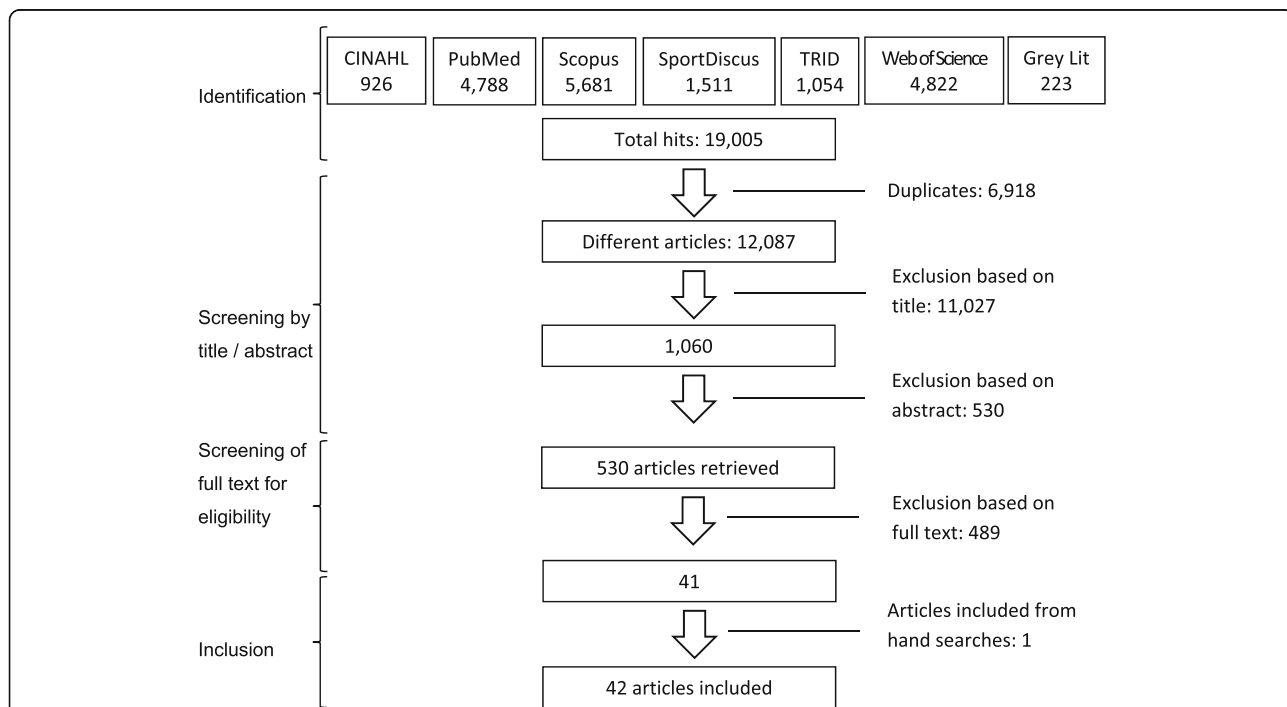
Identification

CINAHL 926

PubMed 4,788

Scopus 5,681

SportDiscus 1,511

TRID 1,054

WebofScience 4,822

Grey Lit 223

Total hits: 19,005

Duplicates: 6,918

Different articles: 12,087

Screening by title / abstract

Exclusion based on title: 11,027

1,060

Exclusion based on abstract: 530

Screening of full text for eligibility

530 articles retrieved

Exclusion based on full text: 489

41

Inclusion

Articles included from hand searches: 1

42 articles included